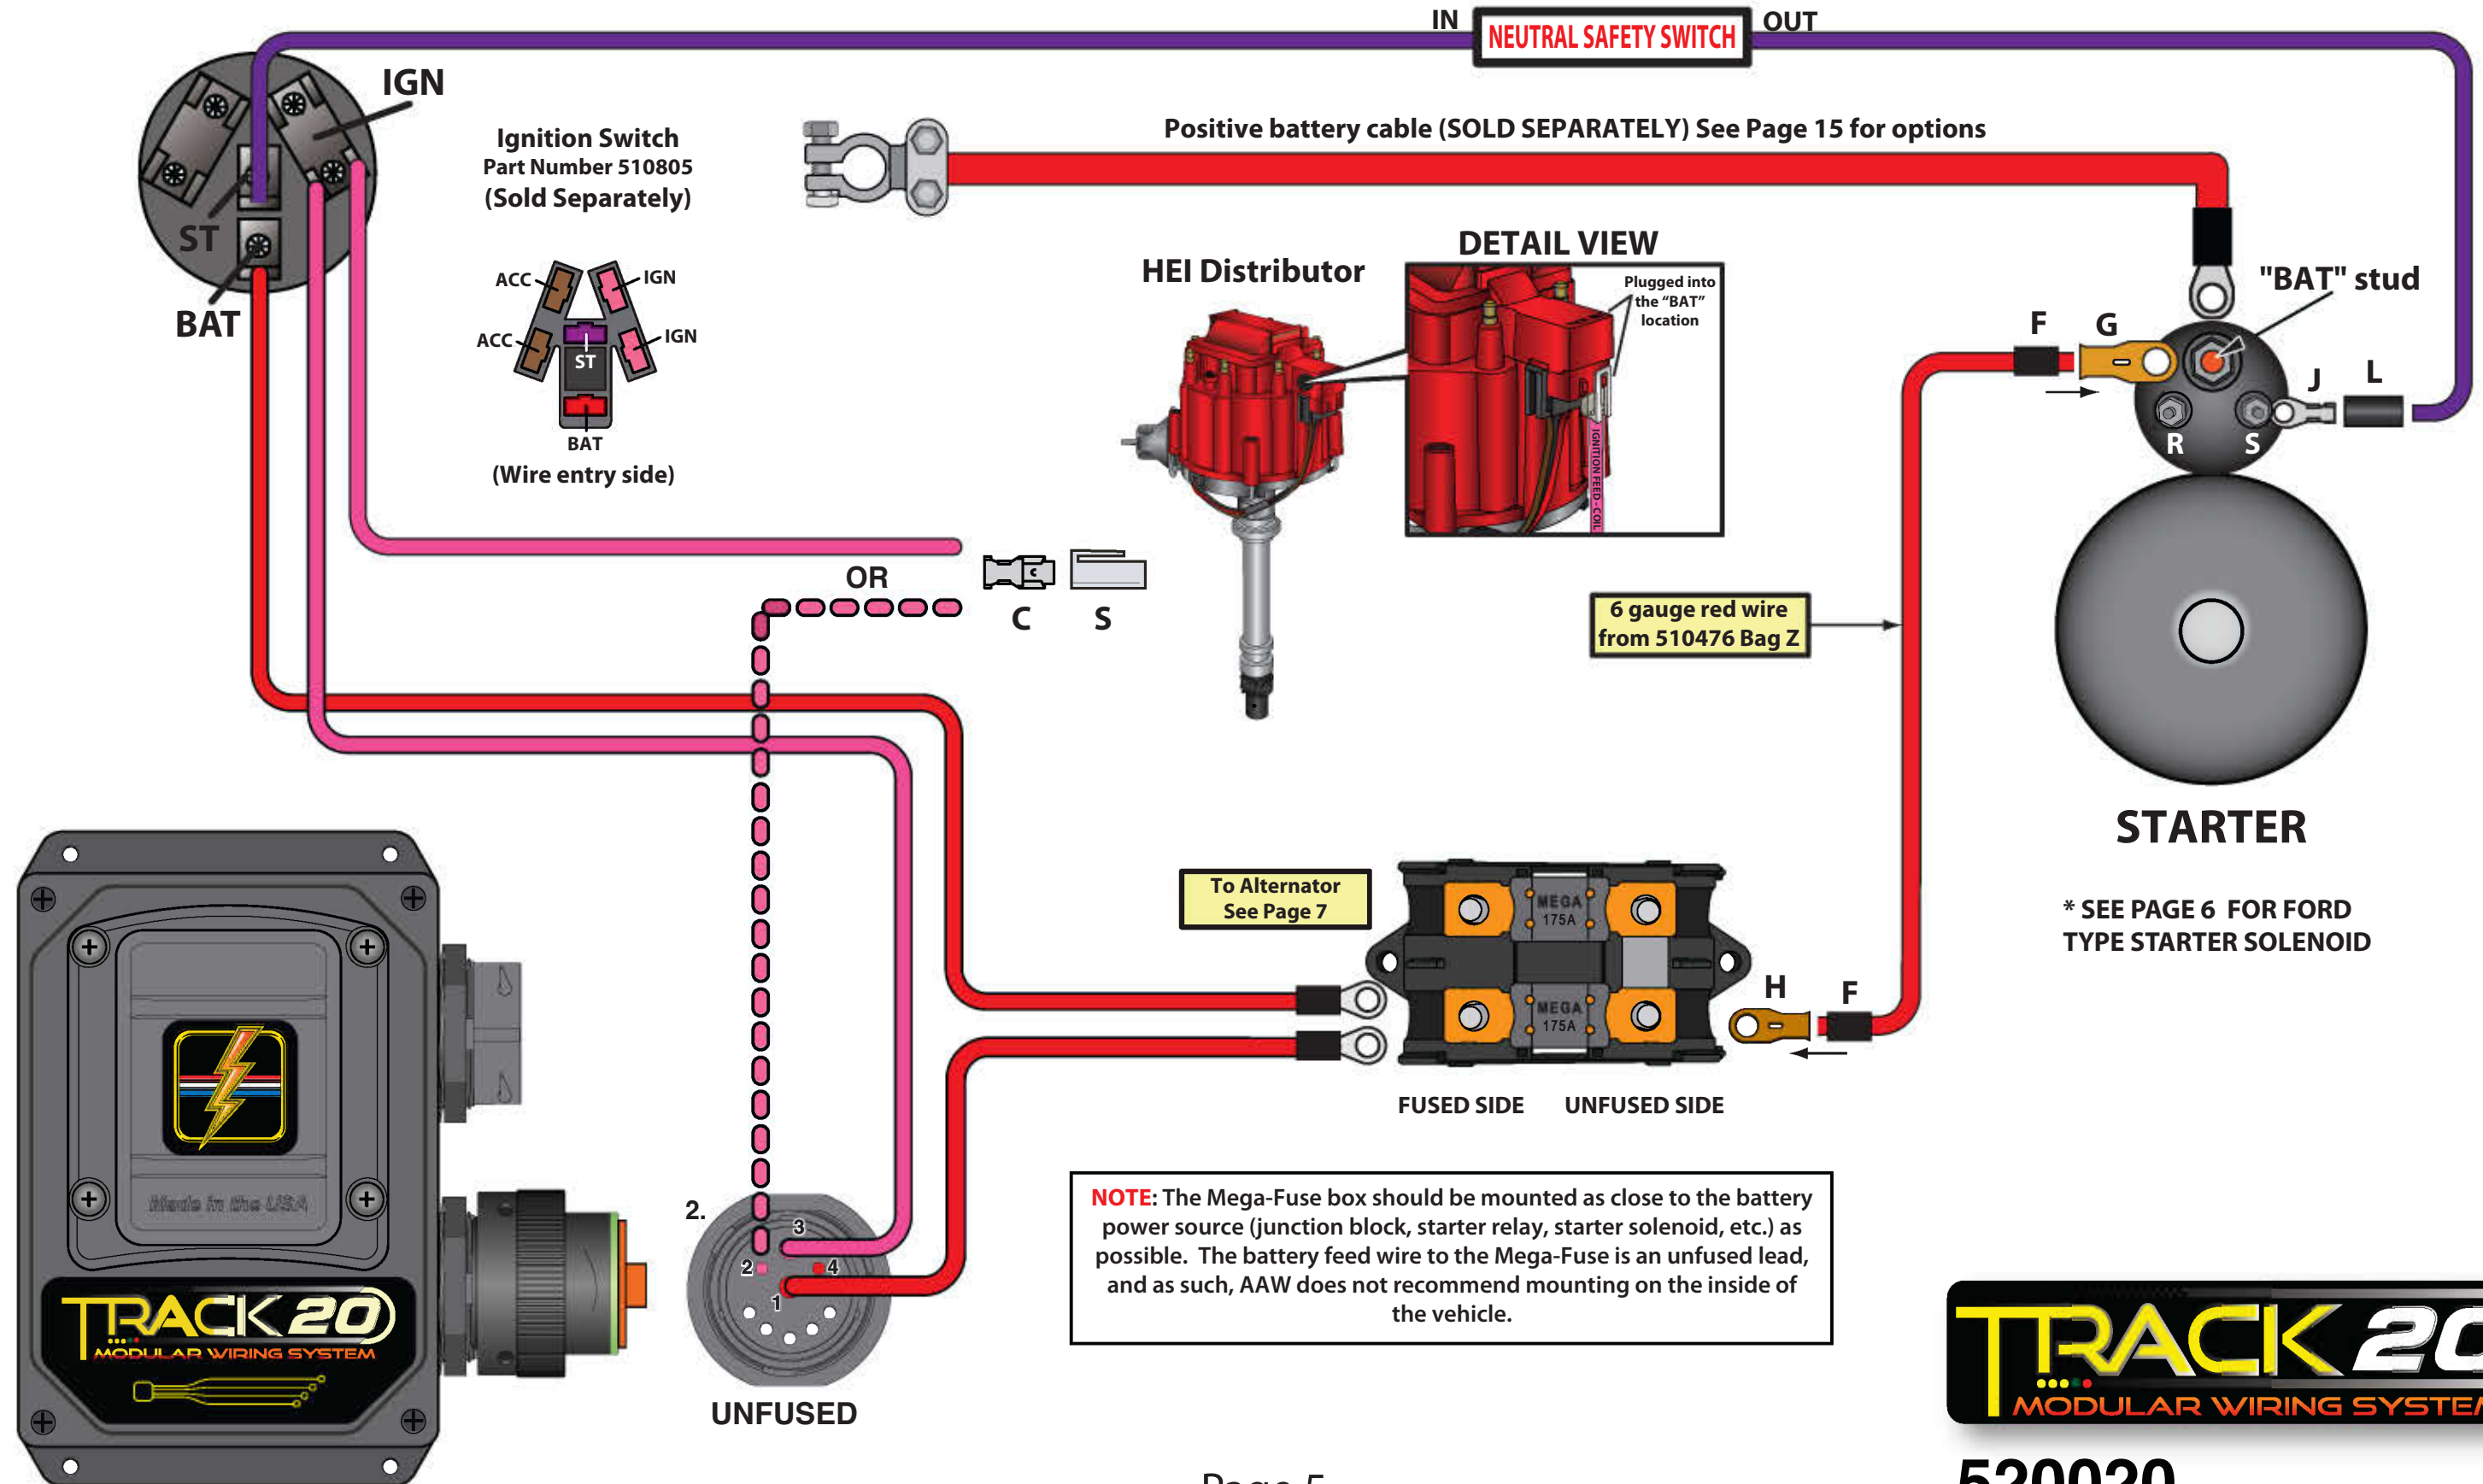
IN NEUTRAL SAFETY SWITCH OUT

IGN

Ignition Switch
Part Number 510805
(Sold Separately)

Positive battery cable (SOLD SEPARATELY) See Page 15 for options

ST

BAT

ACC IGN
ACC IGN
ST
BAT
(Wire entry side)

HEI Distributor

DETAIL VIEW

Plugged into the "BAT" location

IGNITION FEED - COIL

"BAT" stud

F G

J L

R S

OR

C S

6 gauge red wire from 510476 Bag Z

STARTER

* SEE PAGE 6 FOR FORD TYPE STARTER SOLENOID

To Alternator See Page 7

MEGA 175A

MEGA 175A

H F

FUSED SIDE UNFUSED SIDE

Made in the USA

TRACK 20 MODULAR WIRING SYSTEM

2.

3

2

4

1

UNFUSED

NOTE: The Mega-Fuse box should be mounted as close to the battery power source (junction block, starter relay, starter solenoid, etc.) as possible. The battery feed wire to the Mega-Fuse is an unfused lead, and as such, AAW does not recommend mounting on the inside of the vehicle.

TRACK 2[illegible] MODULAR WIRING SYSTE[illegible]

520020

Page 5